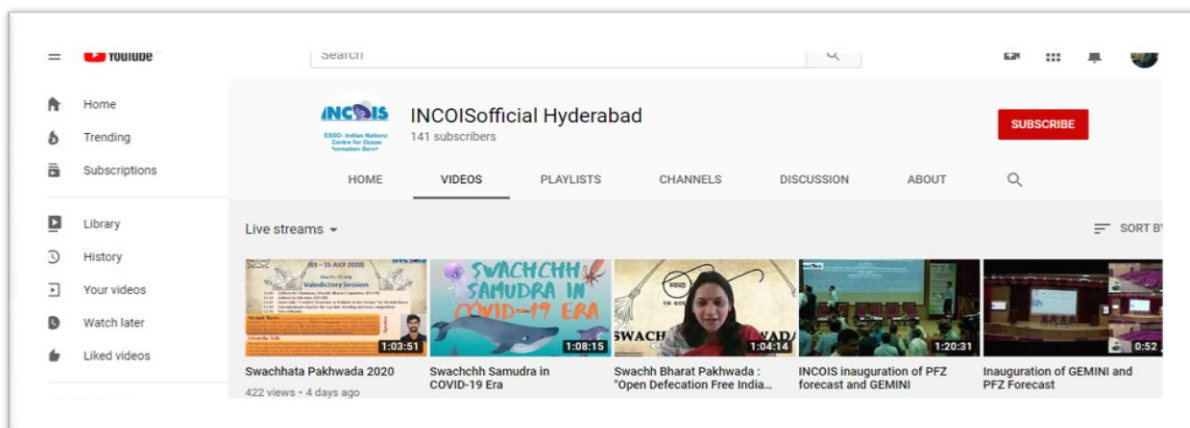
YouTube

Search

Home
Trending
Subscriptions
Library
History
Your videos
Watch later
Liked videos

INCOIS
ESSO- Indian National Centre for Ocean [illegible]

INCOISofficial Hyderabad
141 subscribers

SUBSCRIBE

HOME
VIDEOS
PLAYLISTS
CHANNELS
DISCUSSION
ABOUT

Live streams

SORT B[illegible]

Valedictory Session
1:03:51
Swachhata Pakhwada 2020
422 views • 4 days ago

SWACHCHH SAMUDRA IN COVID-19 ERA
1:08:15
Swachchh Samudra in COVID-19 Era

SWACH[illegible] WADA
1:04:14
Swachh Bharat Pakhwada : "Open Defecation Free India...

1:20:31
INCOIS inauguration of PFZ forecast and GEMINI

0:52
Inauguration of GEMINI and PFZ Forecast